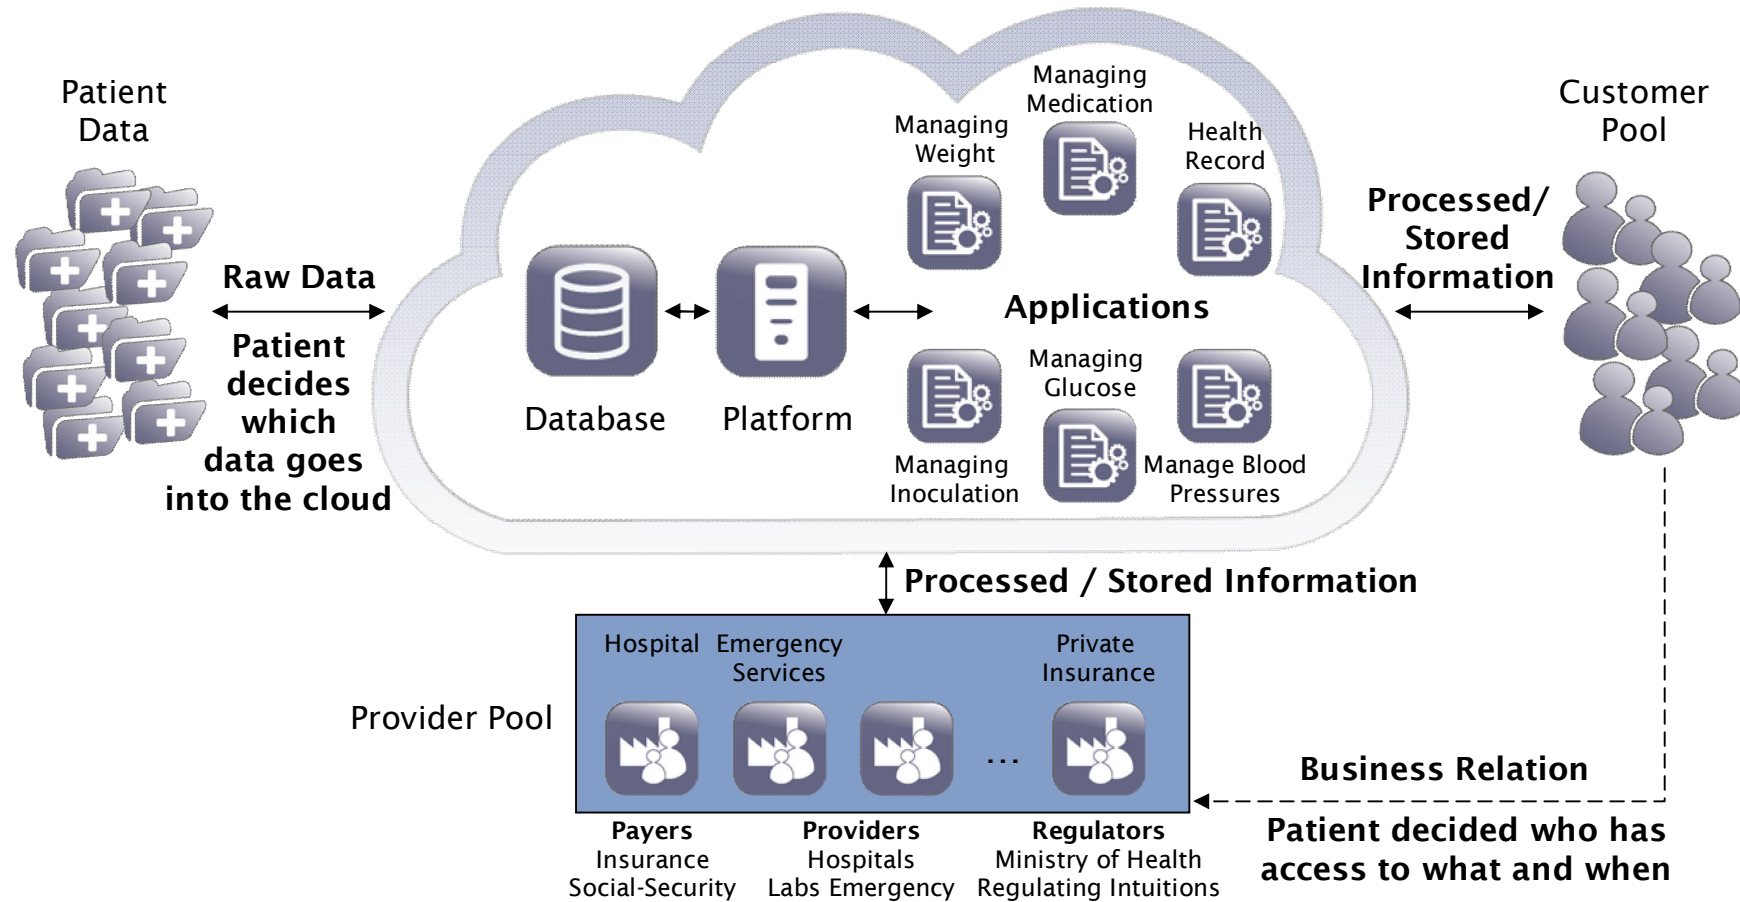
Patient Data

Raw Data

Patient decides which data goes into the cloud

Database

Platform

Managing Weight

Managing Medication

Health Record

Applications

Managing Inoculation

Managing Glucose

Manage Blood Pressures

Customer Pool

Processed/ Stored Information

Processed / Stored Information

Provider Pool

Hospital

Emergency Services

Private Insurance

...

Payers
Insurance
Social-Security

Providers
Hospitals
Labs Emergency

Regulators
Ministry of Health
Regulating Intuitions

Business Relation

Patient decided who has access to what and when